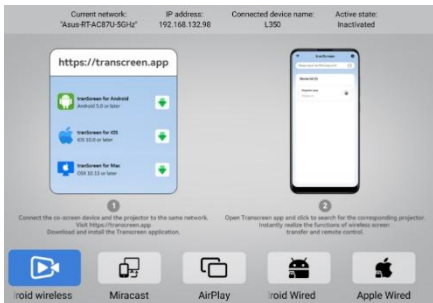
Current network: "Asus-RT-AC87U-5GHz"
IP address: 192.168.132.98
Connected device name: L350
Active state: Inactivated

https://transcreen.app

transcreen for Android
Android 5.0 or later

transcreen for iOS
iOS 10.0 or later

transcreen for Mac
OSX 10.13 or later

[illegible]

1

Connect the co-screen device and the projector to the same network. Visit https://transcreen.app
Download and install the Transcreen application.

2

Open Transcreen app and click to search for the corresponding projector. Instantly realize the functions of wireless screen transfer and remote control.

roid wireless
Miracast
AirPlay
roid Wired
Apple Wired